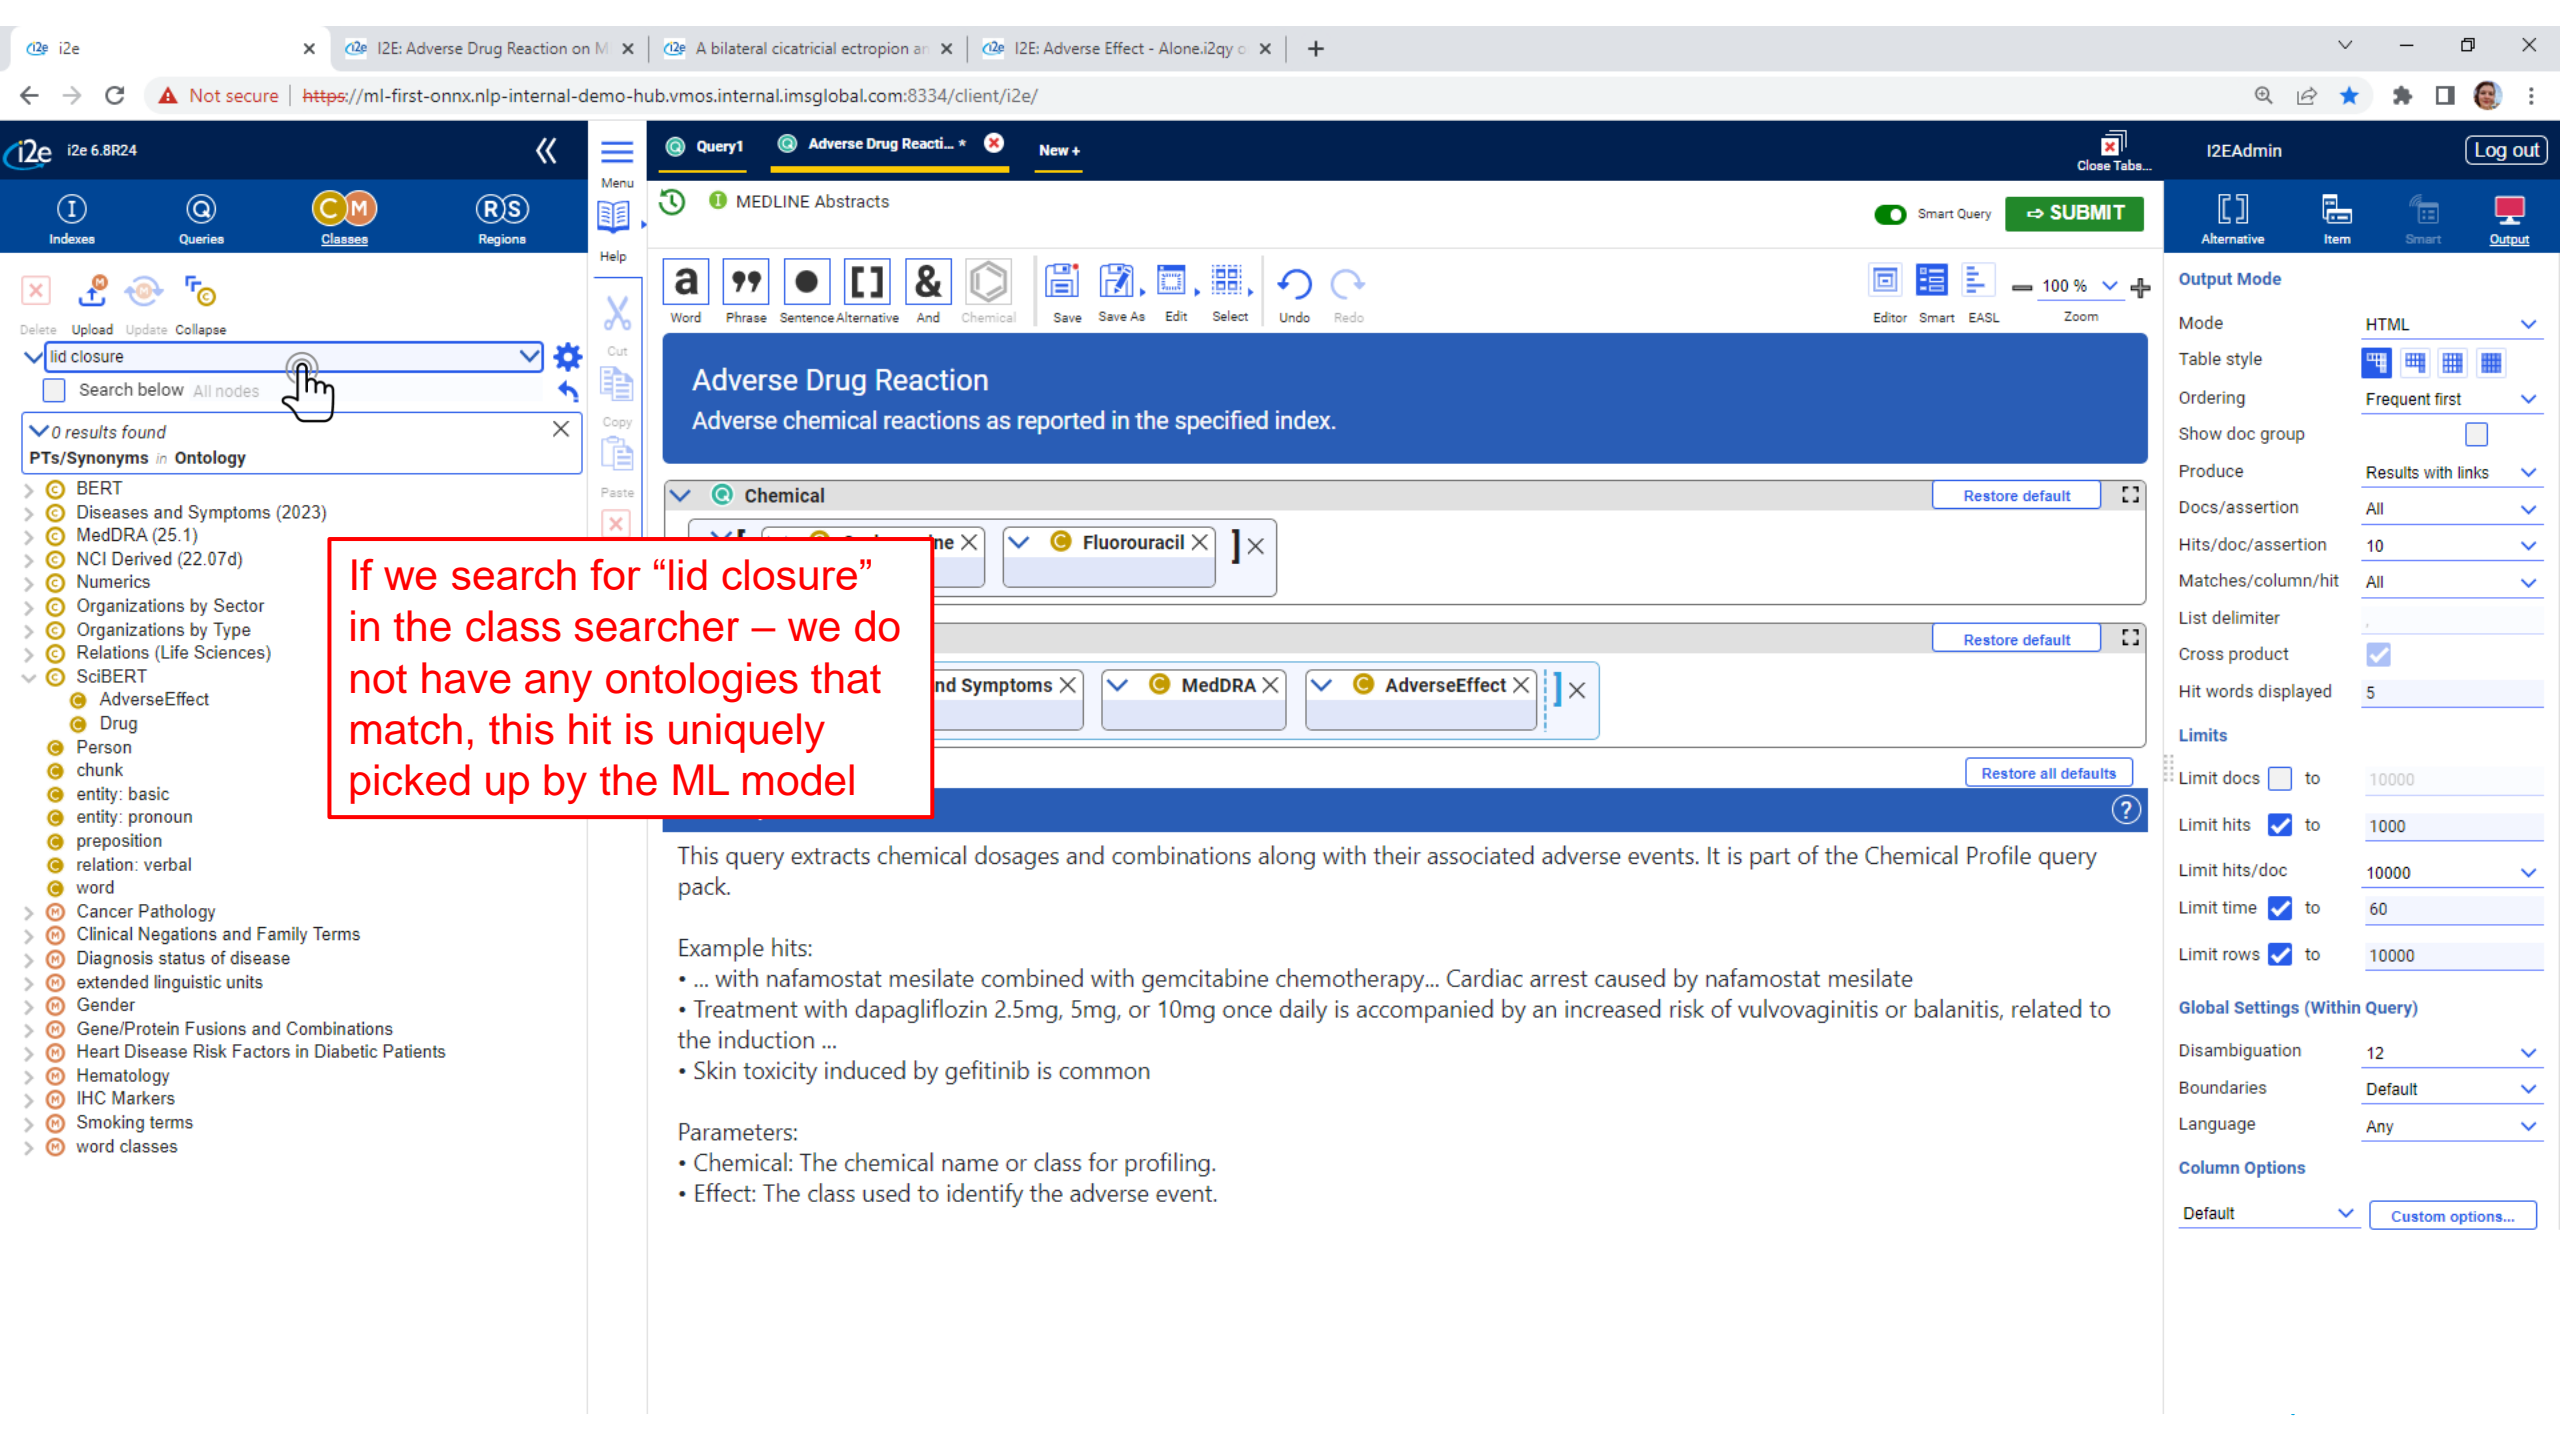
i2e | I2E: Adverse Drug Reaction on M | A bilateral cicatricial ectropion ar | I2E: Adverse Effect - Alone.i2qy

Not secure | https://ml-first-onnx.nlp-internal-demo-hub.vmos.internal.imsglobal.com:8334/client/i2e/

i2e 6.8R24

Indexes Queries Classes Regions

Menu Help Cut Copy Paste

Query1 Adverse Drug Reacti... * New +

Close Tabs... I2EAdmin Log out

Delete Upload Update Collapse

lid closure

Search below All nodes

0 results found
PTs/Synonyms in Ontology

BERT
Diseases and Symptoms (2023)
MedDRA (25.1)
NCI Derived (22.07d)
Numerics
Organizations by Sector
Organizations by Type
Relations (Life Sciences)
SciBERT
AdverseEffect
Drug
Person
chunk
entity: basic
entity: pronoun
preposition
relation: verbal
word
Cancer Pathology
Clinical Negations and Family Terms
Diagnosis status of disease
extended linguistic units
Gender
Gene/Protein Fusions and Combinations
Heart Disease Risk Factors in Diabetic Patients
Hematology
IHC Markers
Smoking terms
word classes

If we search for “lid closure” in the class searcher – we do not have any ontologies that match, this hit is uniquely picked up by the ML model

MEDLINE Abstracts

Smart Query SUBMIT

Word Phrase Sentence Alternative And Chemical Save Save As Edit Select Undo Redo Editor Smart EASL 100 % Zoom

Adverse Drug Reaction
Adverse chemical reactions as reported in the specified index.

Chemical Restore default

ne Fluorouracil

Restore default

nd Symptoms MedDRA AdverseEffect

Restore all defaults

This query extracts chemical dosages and combinations along with their associated adverse events. It is part of the Chemical Profile query pack.

Example hits:
• ... with nafamostat mesilate combined with gemcitabine chemotherapy... Cardiac arrest caused by nafamostat mesilate
• Treatment with dapagliflozin 2.5mg, 5mg, or 10mg once daily is accompanied by an increased risk of vulvovaginitis or balanitis, related to the induction ...
• Skin toxicity induced by gefitinib is common

Parameters:
• Chemical: The chemical name or class for profiling.
• Effect: The class used to identify the adverse event.

Alternative Item Smart Output

Output Mode
Mode HTML
Table style
Ordering Frequent first
Show doc group
Produce Results with links
Docs/assertion All
Hits/doc/assertion 10
Matches/column/hit All
List delimiter
Cross product
Hit words displayed 5
Limits
Limit docs to 10000
Limit hits to 1000
Limit hits/doc 10000
Limit time to 60
Limit rows to 10000
Global Settings (Within Query)
Disambiguation 12
Boundaries Default
Language Any
Column Options
Default Custom options...